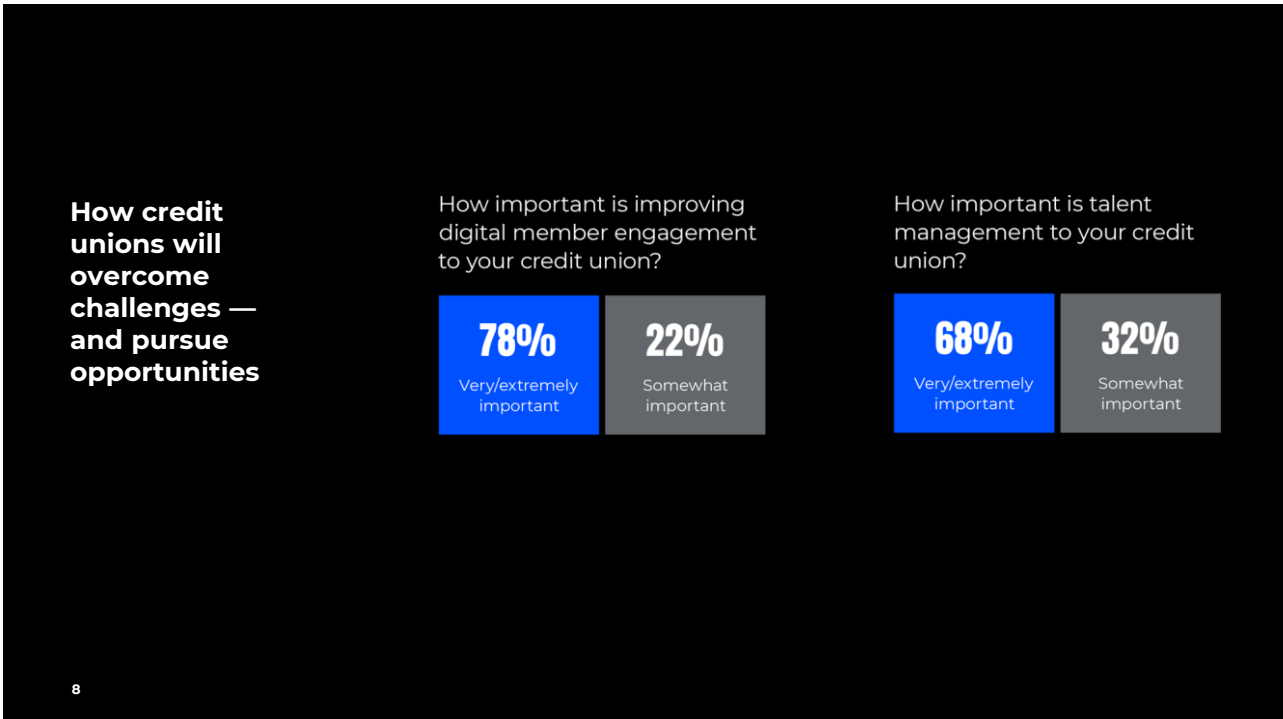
How credit unions will overcome challenges — and pursue opportunities

How important is improving digital member engagement to your credit union?

78%
Very/extremely important

22%
Somewhat important

How important is talent management to your credit union?

68%
Very/extremely important

32%
Somewhat important

8